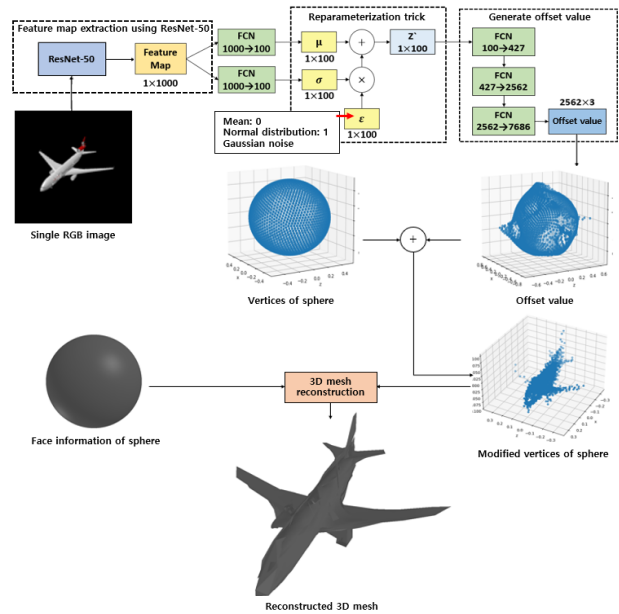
Feature map extraction using ResNet-50

ResNet-50

Feature Map

1×1000

FCN 1000→100

FCN 1000→100

Reparameterization trick

μ

1×100

σ

1×100

+

×

Z`

1×100

ε

1×100

Mean: 0
Normal distribution: 1
Gaussian noise

Generate offset value

FCN 100→427

FCN 427→2562

FCN 2562→7686

2562×3

Offset value

Single RGB image

Vertices of sphere

+

Offset value

Face information of sphere

3D mesh reconstruction

Modified vertices of sphere

Reconstructed 3D mesh